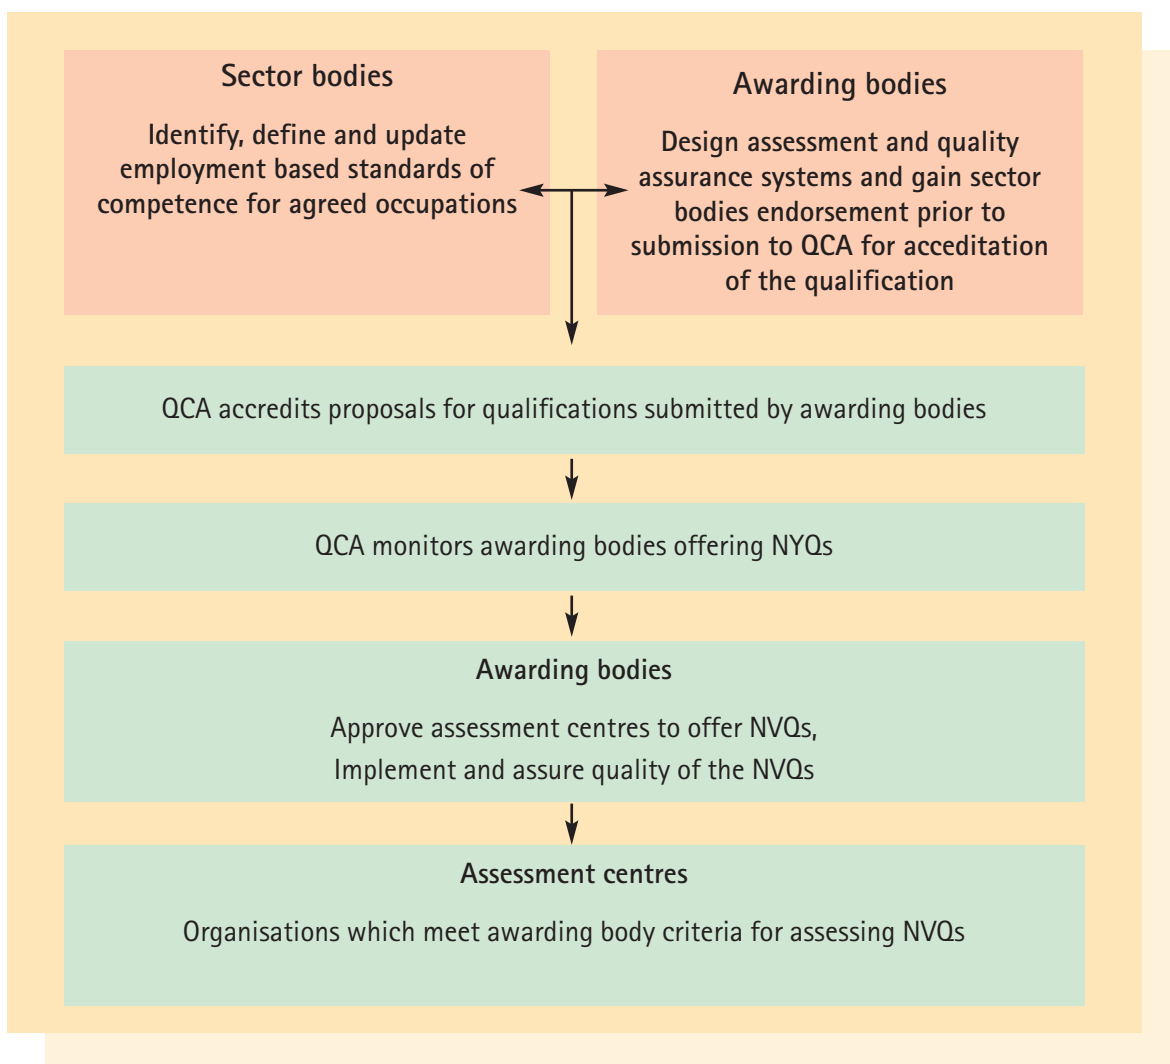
Sector bodies

Identify, define and update employment based standards of competence for agreed occupations

Awarding bodies

Design assessment and quality assurance systems and gain sector bodies endorsement prior to submission to QCA for acceditation of the qualification

QCA accredits proposals for qualifications submitted by awarding bodies

QCA monitors awarding bodies offering NYQs

Awarding bodies

Approve assessment centres to offer NVQs,
Implement and assure quality of the NVQs

Assessment centres

Organisations which meet awarding body criteria for assessing NVQs